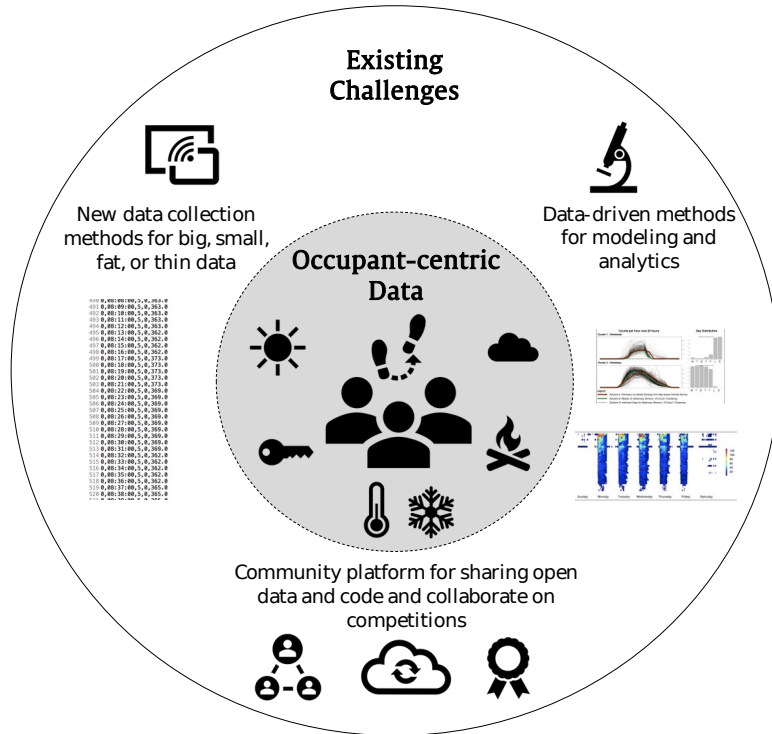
Existing Challenges

New data collection methods for big, small, fat, or thin data

Data-driven methods for modeling and analytics

Occupant-centric Data

Community platform for sharing open data and code and collaborate on competitions